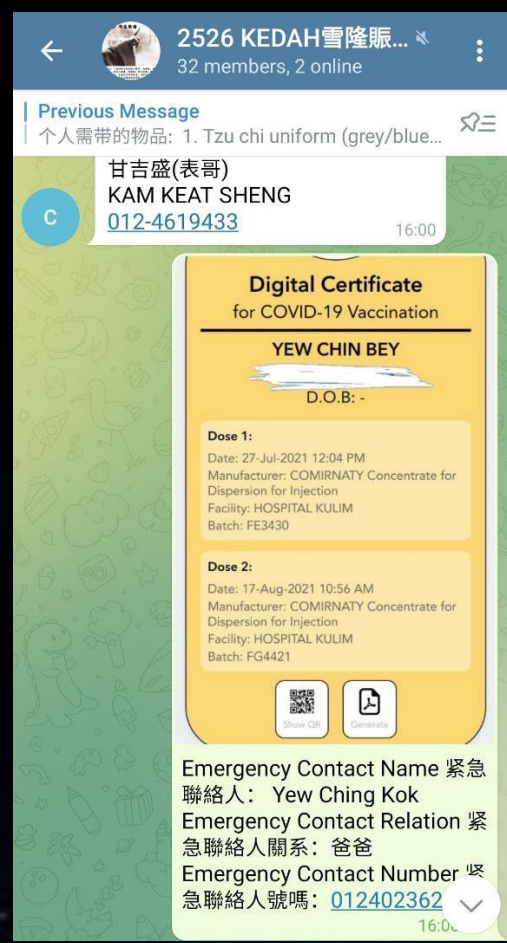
2526 KEDAH雪隆賑...
32 members, 2 online

Previous Message
个人需带的物品: 1. Tzu chi uniform (grey/blue...

甘吉盛(表哥)
KAM KEAT SHENG
012-4619433
16:00

C

Digital Certificate
for COVID-19 Vaccination

YEW CHIN BEY
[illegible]
D.O.B: -

Dose 1:
Date: 27-Jul-2021 12:04 PM
Manufacturer: COMIRNATY Concentrate for Dispersion for Injection
Facility: HOSPITAL KULIM
Batch: FE3430

Dose 2:
Date: 17-Aug-2021 10:56 AM
Manufacturer: COMIRNATY Concentrate for Dispersion for Injection
Facility: HOSPITAL KULIM
Batch: FG4421

Show QR
Generate

Emergency Contact Name 紧急聯絡人: Yew Ching Kok
Emergency Contact Relation 紧急聯絡人關系: 爸爸
Emergency Contact Number 紧急聯絡人號碼: 012402362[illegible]
16:0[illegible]